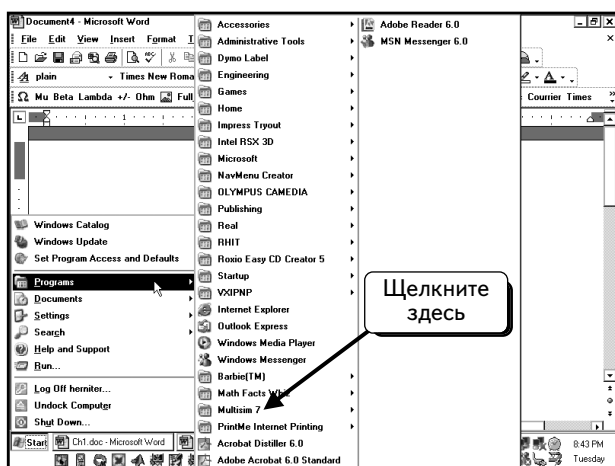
Document4 - Microsoft Word

File Edit View Insert Format T

plain Times New Roma

Mu Beta Lambda +/- Ohm Full

Courier Times

Windows Catalog
Windows Update
Set Program Access and Defaults
Programs
Documents
Settings
Search
Help and Support
Run...
Log Off herniter...
Undock Computer
Shut Down...

Accessories
Administrative Tools
Dymo Label
Engineering
Games
Home
Impress Tryout
Intel RSX 3D
Microsoft
NavMenu Creator
OLYMPUS CAMEDIA
Publishing
Real
RHIT
Roxio Easy CD Creator 5
Startup
VXIPNP
Internet Explorer
Outlook Express
Windows Media Player
Windows Messenger
Barbie(TM)
Math Facts W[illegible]
Multisim 7
PrintMe Internet Printing
Acrobat Distiller 6.0
Adobe Acrobat 6.0 Standard

Adobe Reader 6.0
MSN Messenger 6.0

Щелкните здесь

Start Ch1.doc - Microsoft Word

8:43 PM
Tuesday